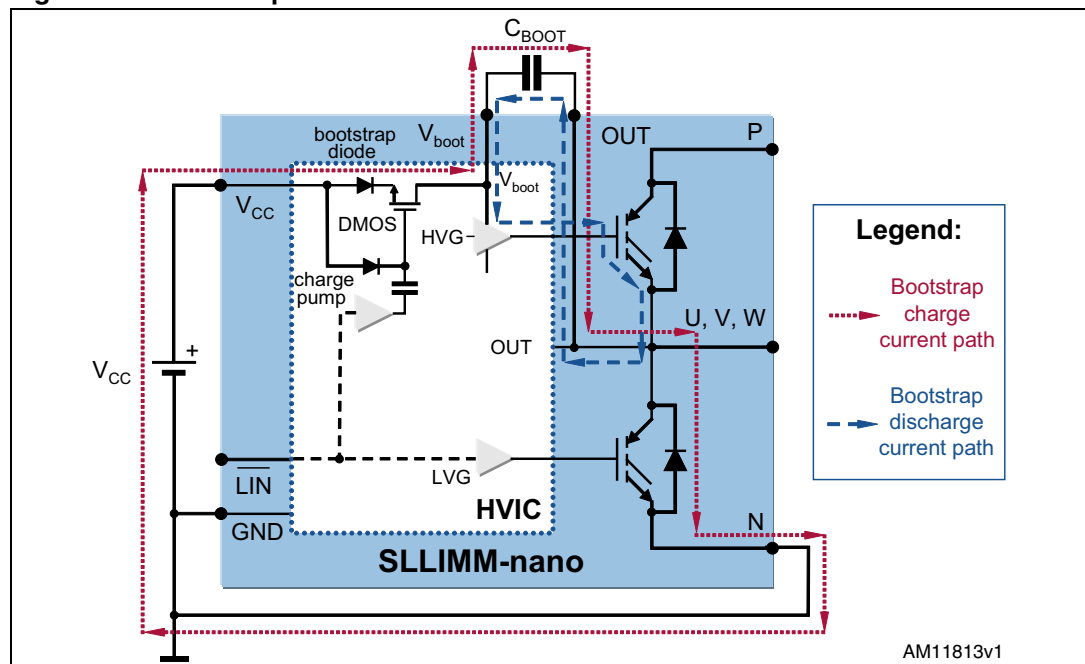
$C_{BOOT}$

bootstrap diode

$V_{boot}$

OUT

P

$V_{boot}$

$V_{CC}$

DMOS

HVG

charge pump

U, V, W

OUT

$V_{CC}$

+

$\overline{LIN}$

LVG

GND

HVIC

N

SLLIMM-nano

Legend:

Bootstrap charge current path

Bootstrap discharge current path

AM11813v1